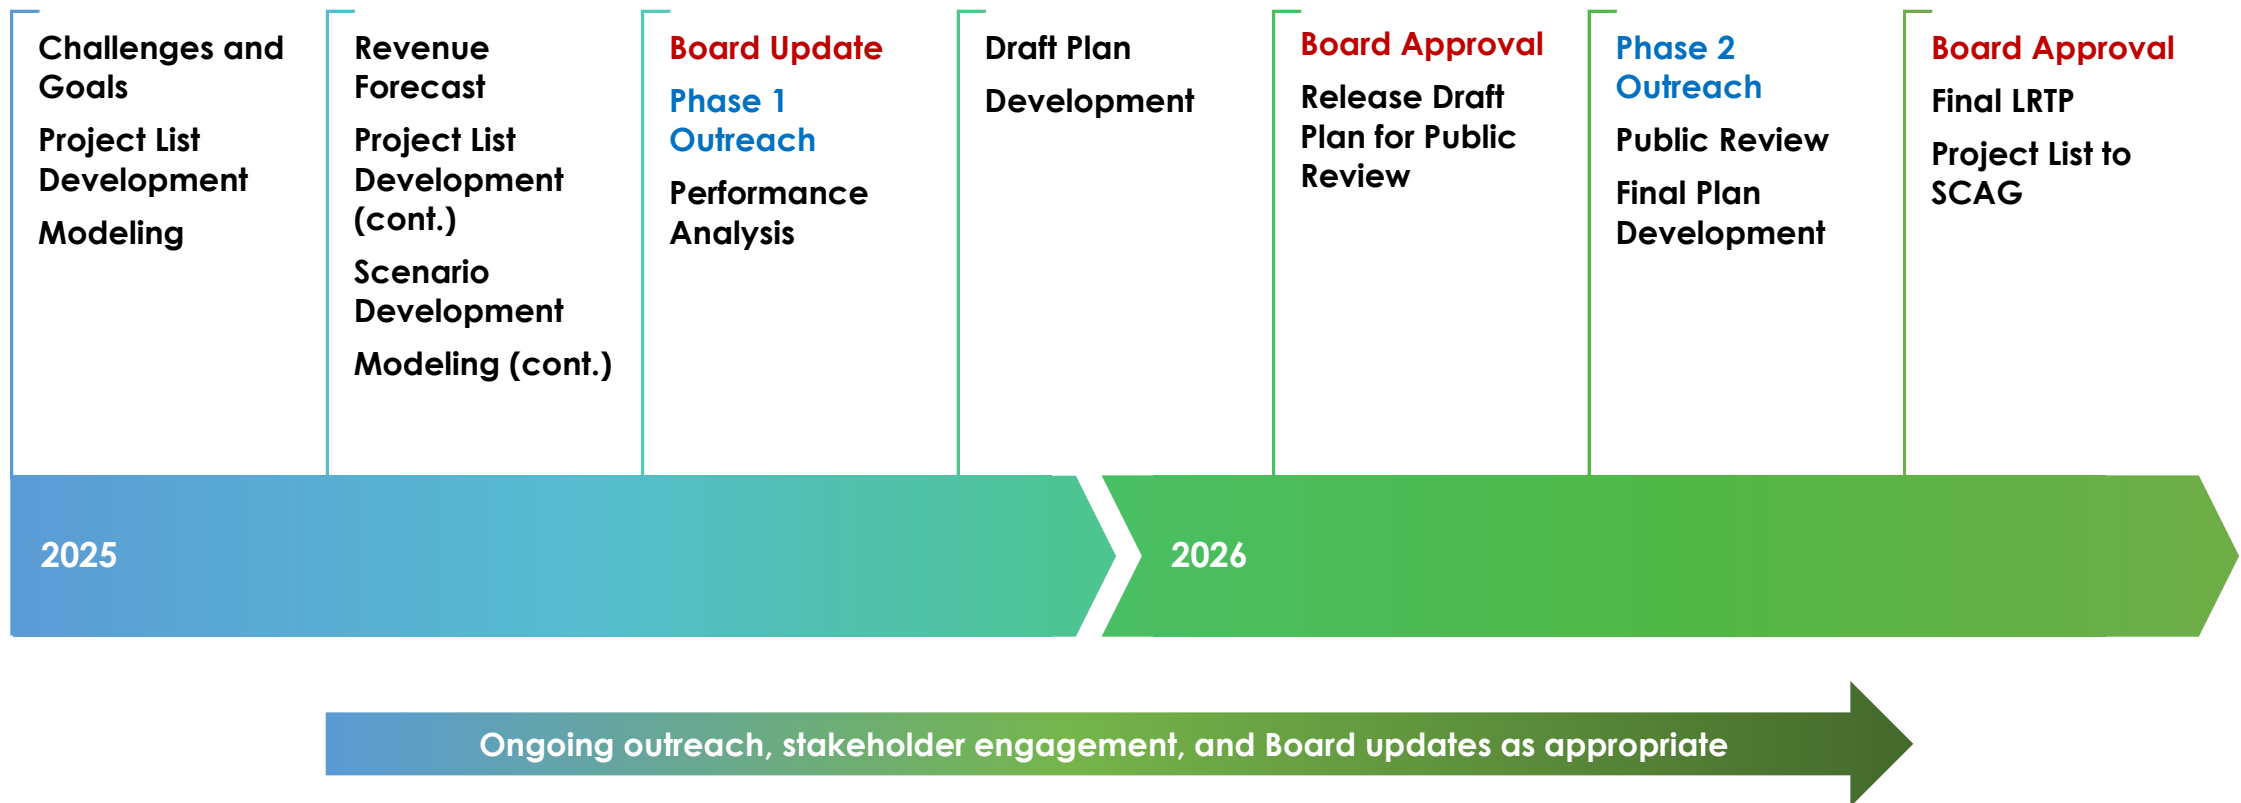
Challenges and Goals

Project List Development

Modeling

Revenue Forecast

Project List Development (cont.)

Scenario Development

Modeling (cont.)

Board Update

Phase 1 Outreach

Performance Analysis

Draft Plan

Development

Board Approval

Release Draft Plan for Public Review

Phase 2 Outreach

Public Review

Final Plan Development

Board Approval

Final LRTP

Project List to SCAG

2025

2026

Ongoing outreach, stakeholder engagement, and Board updates as appropriate